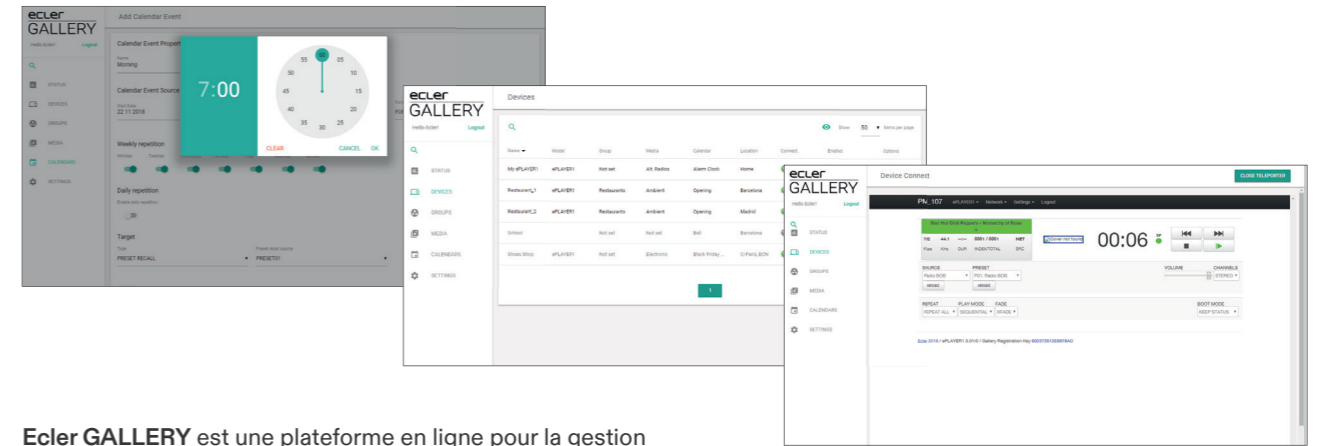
ecler GALLERY
Add Calendar Event
Hello Ecler! Logout
Calendar Event Properties
Name
Morning
Calendar Event Source
Start Date
22.11.2018
Weekly repetition
Monday Tuesday
Daily repetition
Enable daily repetition
Target
Type
PRESET RECALL
Preset recall source
PRESET01
STATUS
DEVICES
GROUPS
MEDIA
CALENDARS
SETTINGS
7:00
55 00 05
50 10
45 15
40 20
35 30 25
CLEAR
CANCEL OK

ecler GALLERY
Hello Ecler! Logout
Devices
Show 50 Items per page
STATUS
DEVICES
GROUPS
MEDIA
CALENDARS
SETTINGS
| Name | Model | Group | Media | Calendar | Location | Connect | Enabled | Options |
|---|---|---|---|---|---|---|---|---|
| My ePLAYER1 | ePLAYER1 | Not set | Alt. Radios | Alarm Clock | Home | | | |
| Restaurant_1 | ePLAYER1 | Restaurants | Ambient | Opening | Barcelona | | | |
| Restaurant_2 | ePLAYER1 | Restaurants | Ambient | Opening | Madrid | | | |
| School | | Not set | Not set | Bell | Barcelona | | | |
| Shoes Shop | ePLAYER1 | Not set | Electronic | Black Friday... | C/Paris,BCN | | | |
1

ecler GALLERY
Hello Ecler! Logout
Device Connect
CLOSE TELEPORTER
STATUS
DEVICES
GROUPS
MEDIA
CALENDARS
SETTINGS
PN_107 ePLAYER1 Network Settings Logout
Bad Hot Grid Rappers - Nonexty of Rose
00:06
SOURCE
Radio BOB
PRESET
P01: Radio BOB
VOLUME
CHANNELS
STEREO
REPEAT
REPEAT ALL
PLAY MODE
SEQUENTIAL
FADE
XFADE
BOOT MODE
KEEP STATUS
Ecler 2018 / ePLAYER1 0.0V0 / Gallery Registration Key 600370510588180AD

Ecler GALLERY est une plateforme en ligne pour la gestion